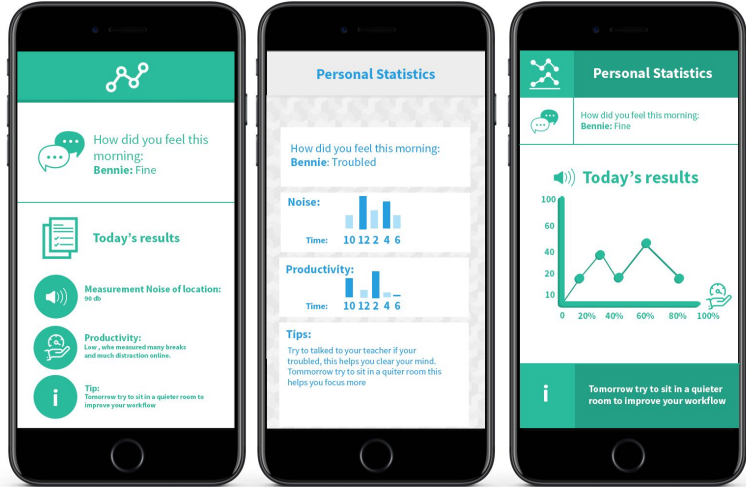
How did you feel this morning:
**Bennie:** Fine

Today's results

Measurement Noise of location:
90 db

Productivity:
Low , whe measured many breaks and much distraction online.

Tip:
Tomorrow try to sit in a quieter room to improve your workflow

Personal Statistics

How did you feel this morning:
**Bennie:** Troubled

Noise:
Time: 10 12 2 4 6

Productivity:
Time: 10 12 2 4 6

Tips:
Try to talked to your teacher if your troubled, this helps you clear your mind.
Tommorrow try to sit in a quiter room this helps you focus more

Personal Statistics

How did you feel this morning:
**Bennie:** Fine

Today's results

100
60
40
20
10
0 20% 40% 60% 80% 100%

i

Tomorrow try to sit in a quieter room to improve your workflow